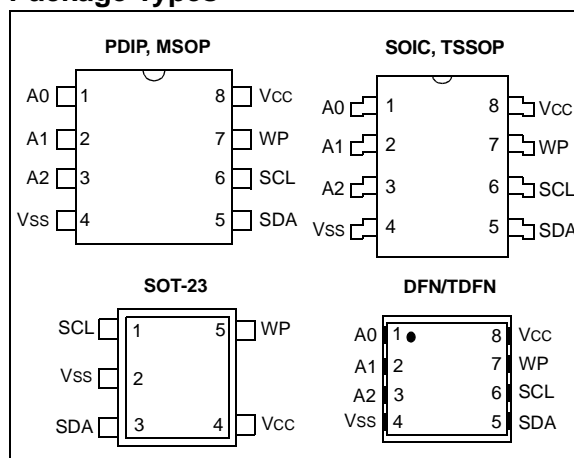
Package Types

PDIP, MSOP

A0 1
A1 2
A2 3
Vss 4
8 Vcc
7 WP
6 SCL
5 SDA

SOIC, TSSOP

A0 1
A1 2
A2 3
Vss 4
8 Vcc
7 WP
6 SCL
5 SDA

SOT-23

SCL 1
Vss 2
SDA 3
5 WP
4 Vcc

DFN/TDFN

A0 1
A1 2
A2 3
Vss 4
8 Vcc
7 WP
6 SCL
5 SDA